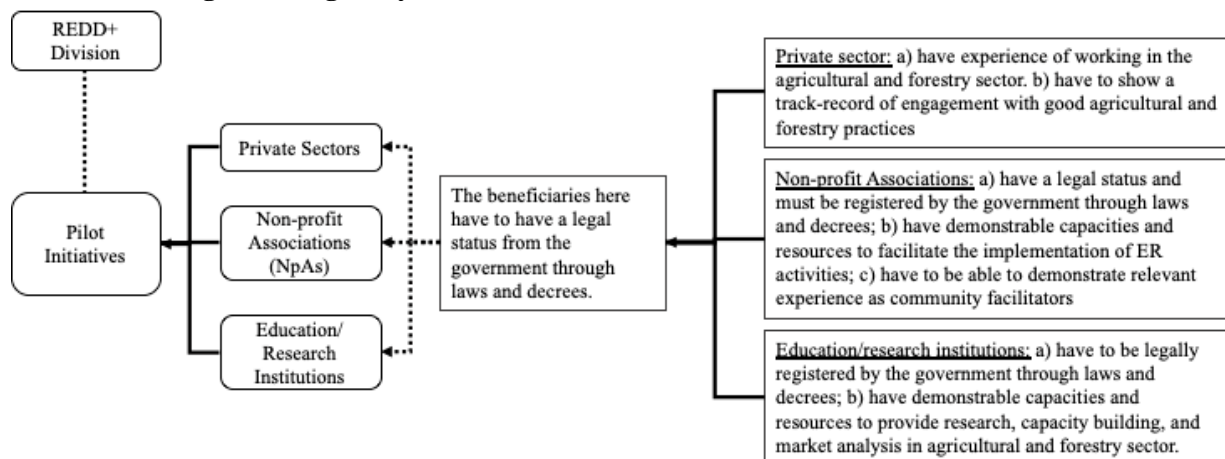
REDD+ Division

Pilot Initiatives

Private Sectors

Non-profit Associations (NpAs)

Education/ Research Institutions

The beneficiaries here have to have a legal status from the government through laws and decrees.

Private sector: a) have experience of working in the agricultural and forestry sector. b) have to show a track-record of engagement with good agricultural and forestry practices

Non-profit Associations: a) have a legal status and must be registered by the government through laws and decrees; b) have demonstrable capacities and resources to facilitate the implementation of ER activities; c) have to be able to demonstrate relevant experience as community facilitators

Education/research institutions: a) have to be legally registered by the government through laws and decrees; b) have demonstrable capacities and resources to provide research, capacity building, and market analysis in agricultural and forestry sector.